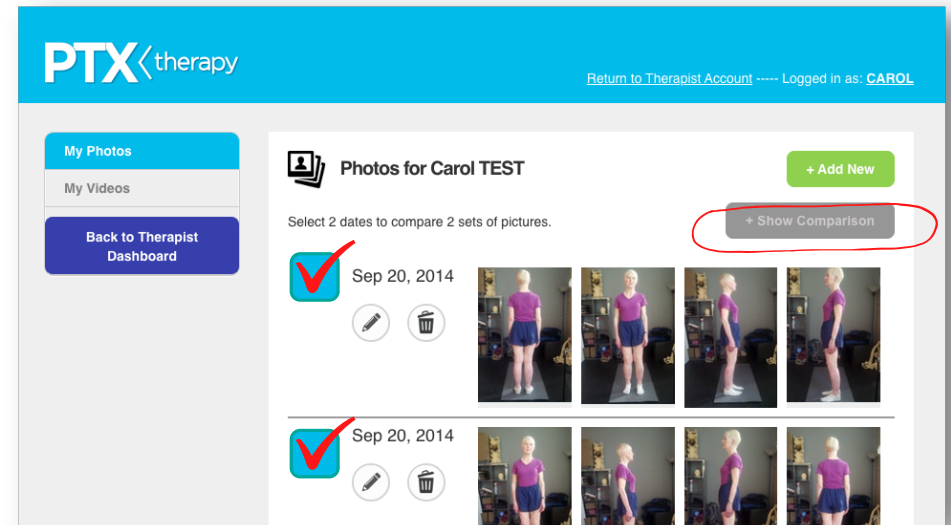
PTX therapy

Return to Therapist Account ----- Logged in as: CAROL

My Photos

My Videos

Back to Therapist Dashboard

Photos for Carol TEST

+ Add New

Select 2 dates to compare 2 sets of pictures.

+ Show Comparison

Sep 20, 2014

Sep 20, 2014